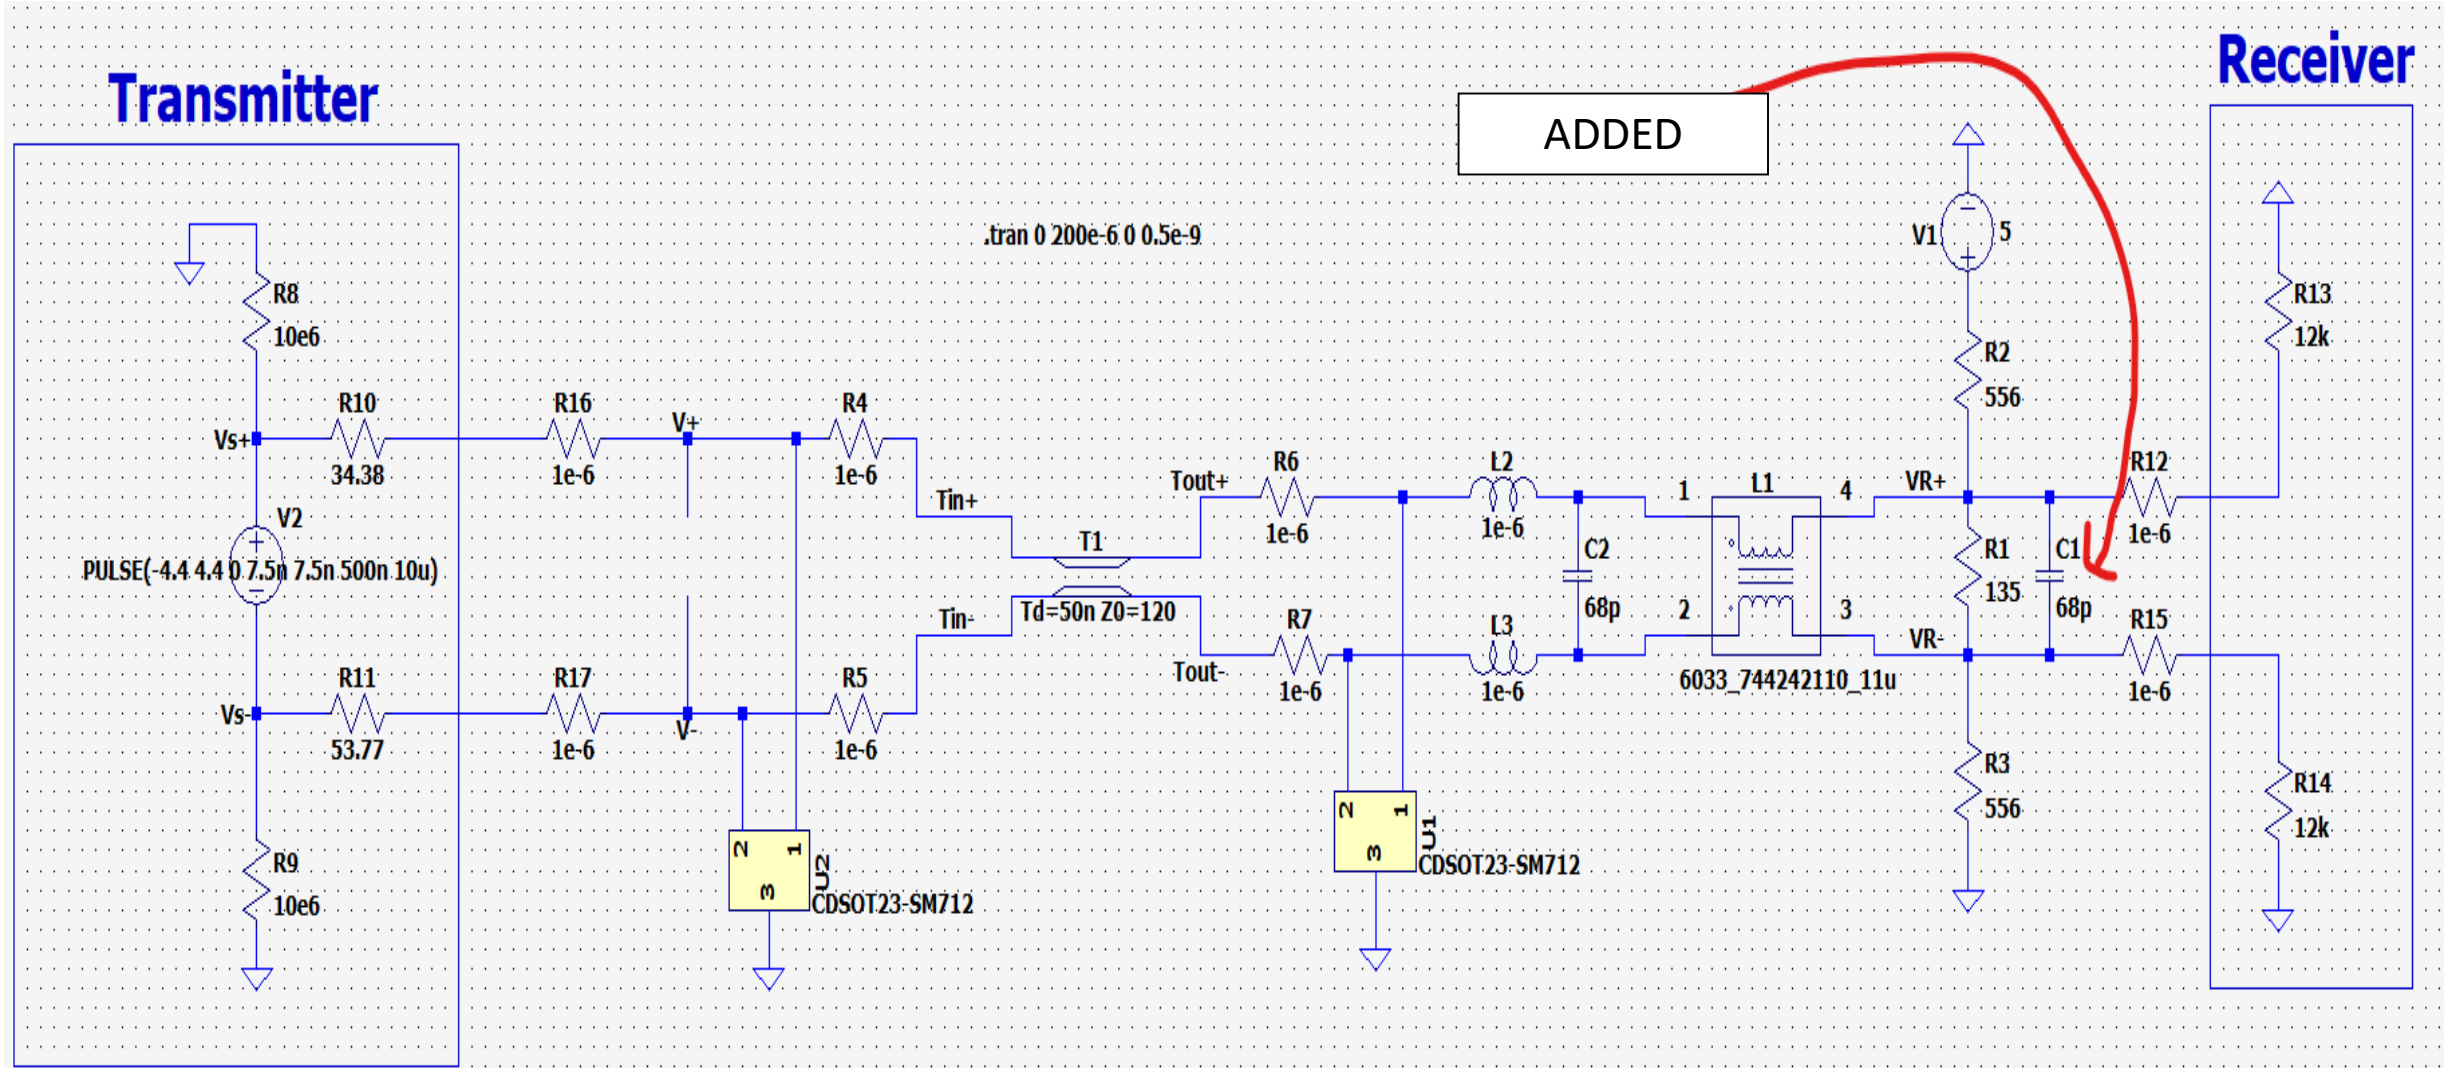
Transmitter

Receiver

ADDED

.tran 0 200e-6 0 0.5e-9

R8
10e6

Vs+

R10
34.38

R16
1e-6

V+

R4
1e-6

Tin+

V2
PULSE(-4.4 4.4 0 7.5n 7.5n 500n 10u)

T1
Td=50n Z0=120

Tin-

Vs-

R11
53.77

R17
1e-6

V-

R5
1e-6

R9
10e6

2 1 3
U2
CDSOT23-SM712

Tout+

R6
1e-6

L2
1e-6

C2
68p

1
L1
4
2
3
6033_744242110_11u

Tout-

R7
1e-6

L3
1e-6

2 1 3
U1
CDSOT23-SM712

V1
5

R2
556

VR+

R1
135

C1
68p

VR-

R3
556

R12
1e-6

R15
1e-6

R13
12k

R14
12k